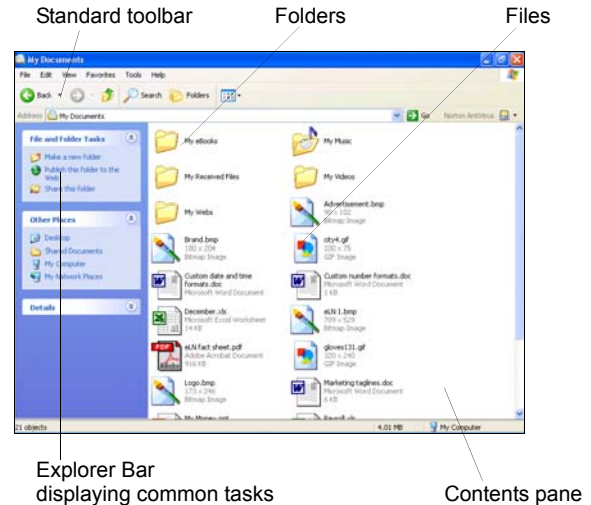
Standard toolbar

Folders

Files

My Documents

File Edit View Favorites Tools Help

Back Search Folders

Address My Documents

Go Norton AntiVirus

File and Folder Tasks

Make a new folder

Publish this folder to the Web

Share this folder

Other Places

Desktop

Shared Documents

My Computer

My Network Places

Details

My eBooks

My Music

My Received Files

My Videos

My Webs

Advertisement.bmp
90 x 102
Bitmap Image

Brand.bmp
100 x 204
Bitmap Image

city4.gif
100 x 75
GIF Image

Custom date and time formats.doc
Microsoft Word Document

Custom number formats.doc
Microsoft Word Document
1 KB

December.xls
Microsoft Excel Worksheet
14 KB

eLN 1.bmp
709 x 529
Bitmap Image

eLN fact sheet.pdf
Adobe Acrobat Document
916 KB

gloves131.gif
320 x 240
GIF Image

Logo.bmp
173 x 246
Bitmap Image

Marketing taglines.doc
Microsoft Word Document
6 KB

My Money.ant

Payroll.xls

21 objects

4.01 MB

My Computer

Explorer Bar
displaying common tasks

Contents pane